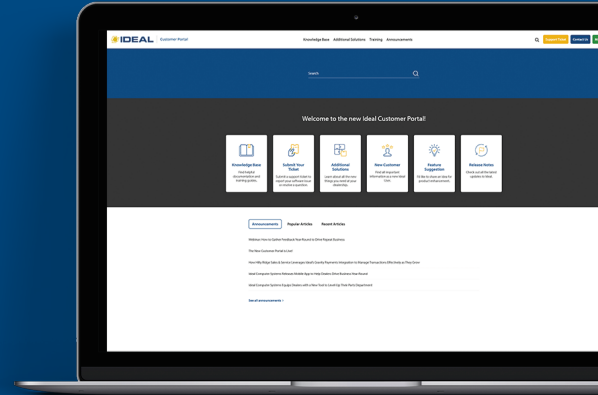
IDEAL Customer Portal

Knowledge Base Additional Solutions Training Announcements

Support Ticket Contact Us

Search

Welcome to the new Ideal Customer Portal!

Knowledge Base
Find helpful documentation and training guides.

Submit Your Ticket
Submit a support ticket to report your software issue or receive a question.

Additional Solutions
Learn about all the new things you need at your dealership.

New Customer
Find all important information as a new deal here.

Feature Suggestion
I'd like to share an idea for product enhancement.

Release Notes
Check out all the latest updates to Ideal.

Announcements Popular Articles Recent Articles

Webinar: How to Gather Feedback Year Round to Drive Repeat Business

The New Customer Portal is live!

How Hilly Ridge Sales & Service Leverages Ideal's Stanley Payments Integration to Manage Transactions Effortlessly as They Grow

Ideal Computer Systems Releases Mobile App to Help Dealers Drive Business Year Round

Ideal Computer Systems Equips Dealers with a New Tool to Level Up Their Parts Department

See all announcements ›